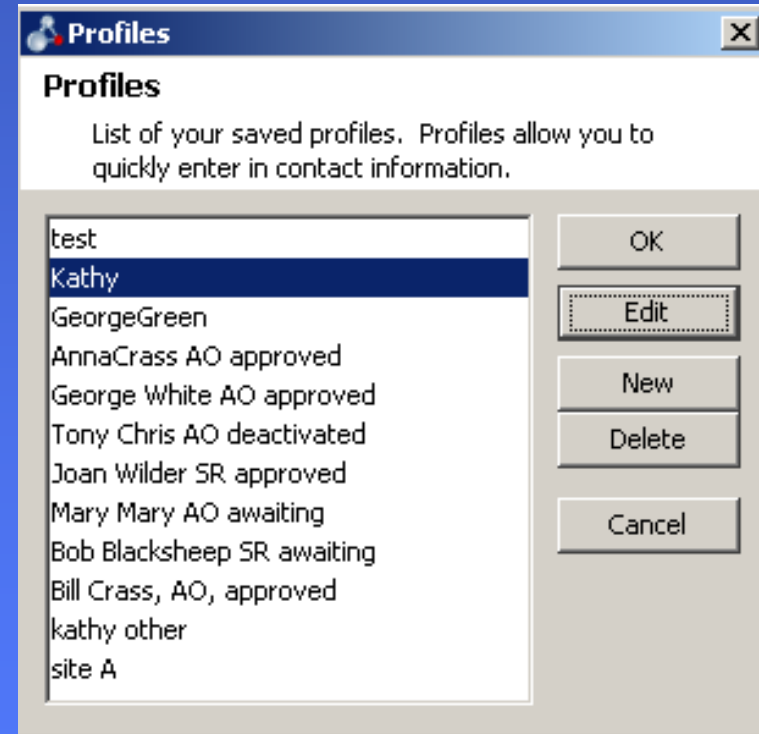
Profiles

Profiles

List of your saved profiles. Profiles allow you to quickly enter in contact information.

test
Kathy
GeorgeGreen
AnnaCrass AO approved
George White AO approved
Tony Chris AO deactivated
Joan Wilder SR approved
Mary Mary AO awaiting
Bob Blacksheep SR awaiting
Bill Crass, AO, approved
kathy other
site A

OK
Edit
New
Delete
Cancel